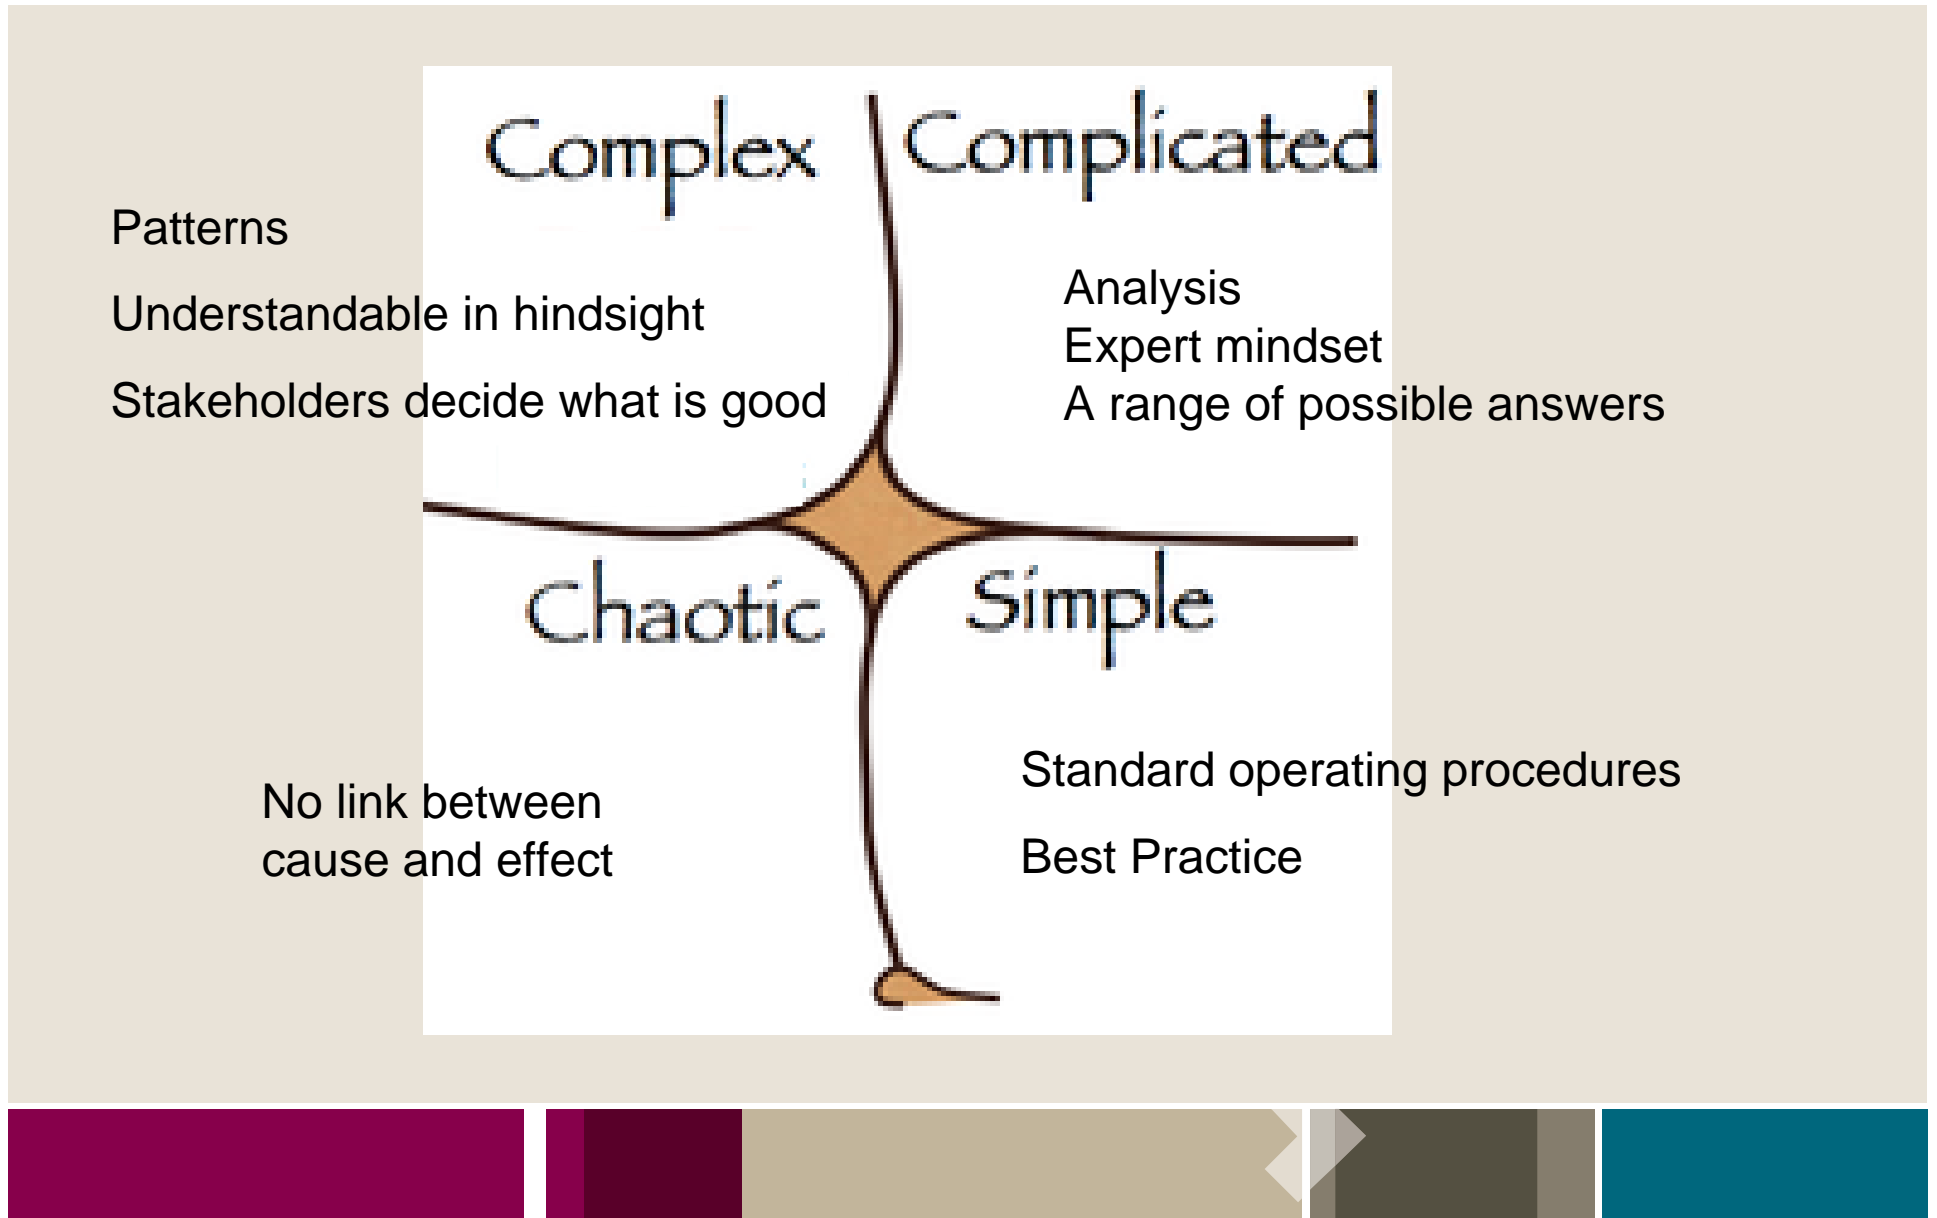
Complex

Complicated

Patterns

Understandable in hindsight

Stakeholders decide what is good

Analysis
Expert mindset
A range of possible answers

Chaotic

Simple

No link between cause and effect

Standard operating procedures

Best Practice